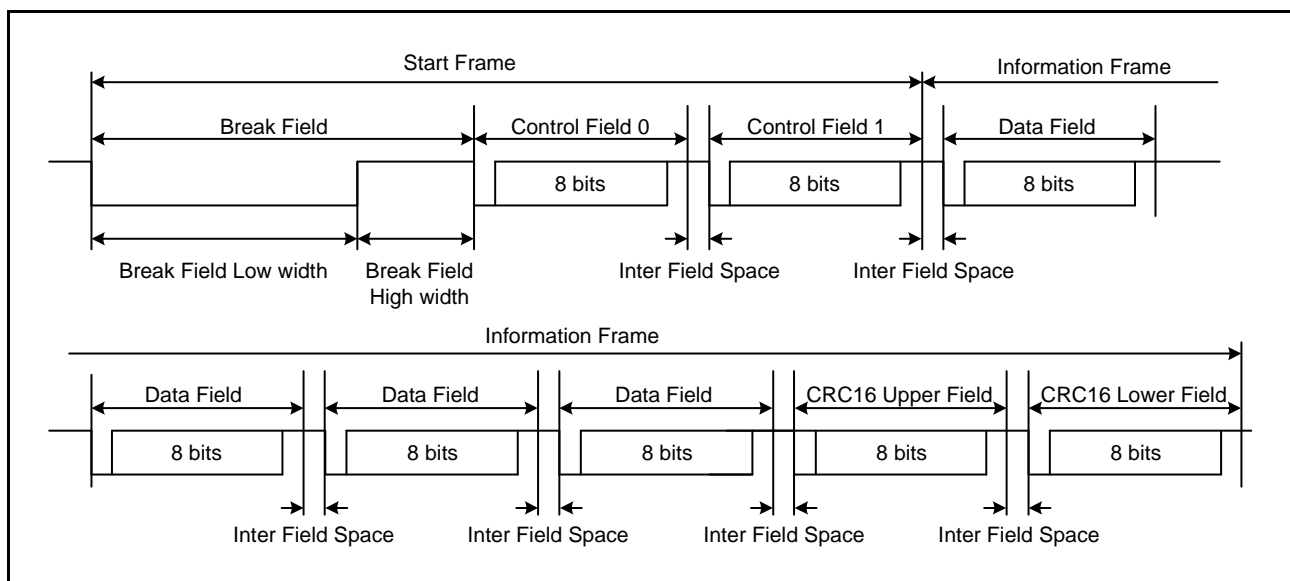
Start Frame

Information Frame

Break Field

Control Field 0

Control Field 1

Data Field

8 bits

8 bits

8 bits

Break Field Low width

Break Field High width

Inter Field Space

Inter Field Space

Information Frame

Data Field

Data Field

Data Field

CRC16 Upper Field

CRC16 Lower Field

8 bits

8 bits

8 bits

8 bits

8 bits

Inter Field Space

Inter Field Space

Inter Field Space

Inter Field Space